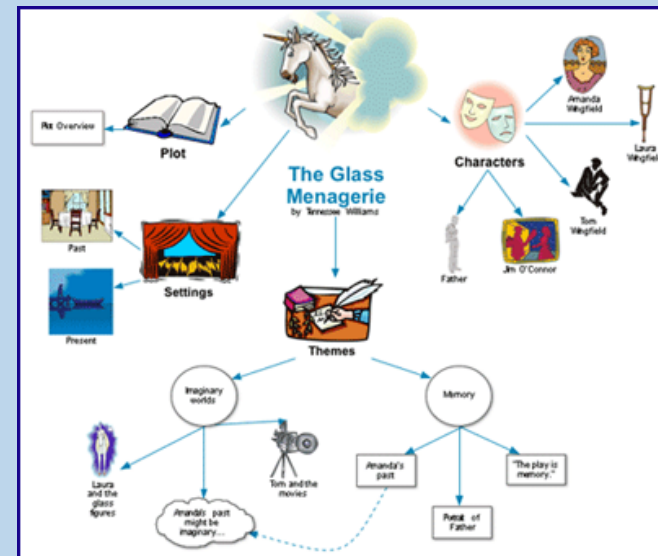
The Glass Menagerie
by Tennessee Williams

Plot Overview

Plot

Characters

Amanda Wingfield

Laura Wingfield

Tom Wingfield

Father

Jim O'Connor

Settings

Past

Present

Themes

Imaginary worlds

Memory

Laura and the glass figures

Tom and the movies

Amanda's past might be imaginary....

Amanda's past

Portrait of Father

"The play is memory."